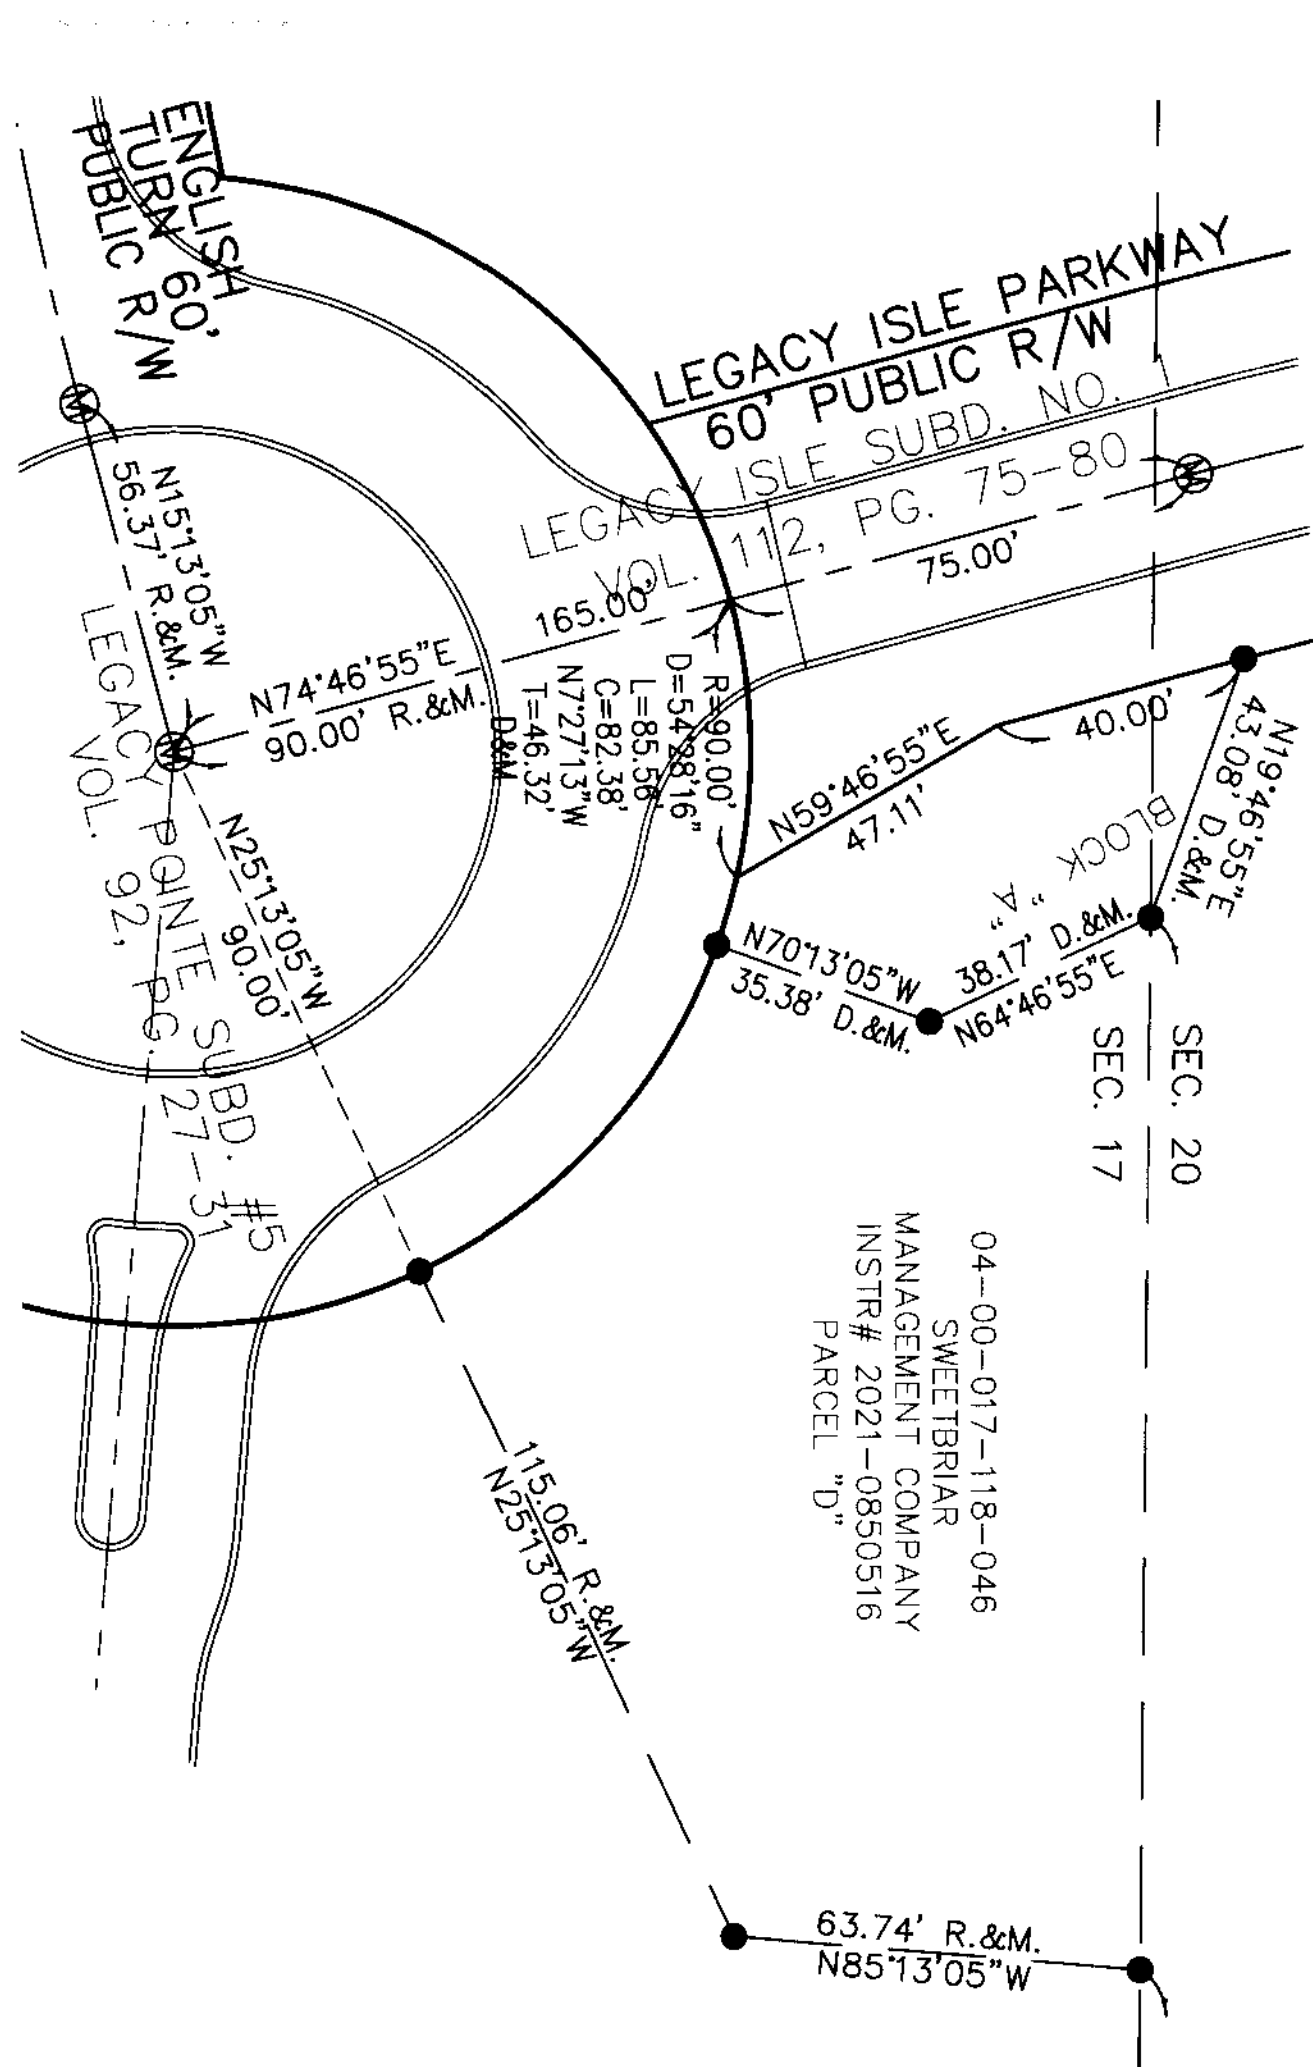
ENGLISH TURN 60' PUBLIC R/W

LEGACY ISLE PARKWAY
60' PUBLIC R/W
LEGACY ISLE SUBD. NO. 1
VOL. 112, PG. 75-80

75.00'

165.00'

N15°13'05"W
56.37' R.&M.

N74°46'55"E
90.00' R.&M.

R=90.00'
D=54°28'16"
L=85.56'
C=82.38'
N7°27'13"W
T=46.32'
D.&M.

N59°46'55"E
47.11'

40.00'

N19°46'55"E
43.08' D.&M.

BLOCK "A"

LEGACY POINTE SUBD. #5
VOL. 92, PG. 27-31

N25°13'05"W
90.00'

N70°13'05"W
35.38' D.&M.

38.17' D.&M.
N64°46'55"E

SEC. 20
SEC. 17

04-00-017-118-046
SWEETBRIAR
MANAGEMENT COMPANY
INSTR# 2021-0850516
PARCEL "D"

115.06' R.&M.
N25°13'05"W

63.74' R.&M.
N85°13'05"W